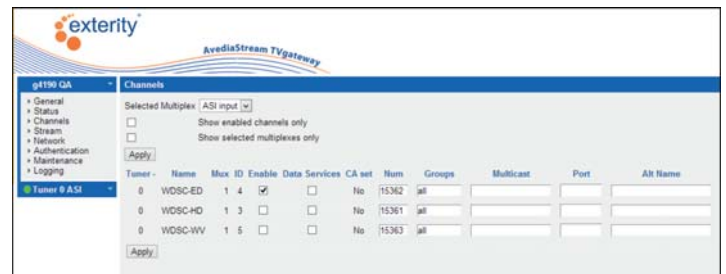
exterity

AvediaStream TVgateway

g4190 QA

› General
› Status
› Channels
› Stream
› Network
› Authentication
› Maintenance
› Logging

Tuner 0 ASI

Channels

Selected Multiplex ASI input

Show enabled channels only

Show selected multiplexes only

Apply

| Tuner - | Name | Mux | ID | Enable | Data | Services | CA set | Num | Groups | Multicast | Port | Alt Name |
|---|---|---|---|---|---|---|---|---|---|---|---|---|
| 0 | WDSC-ED | 1 | 4 | ☑ | | ☐ | No | 15362 | all | | | |
| 0 | WDSC-HD | 1 | 3 | ☐ | | ☐ | No | 15361 | all | | | |
| 0 | WDSC-WV | 1 | 5 | ☐ | | ☐ | No | 15363 | all | | | |

Apply